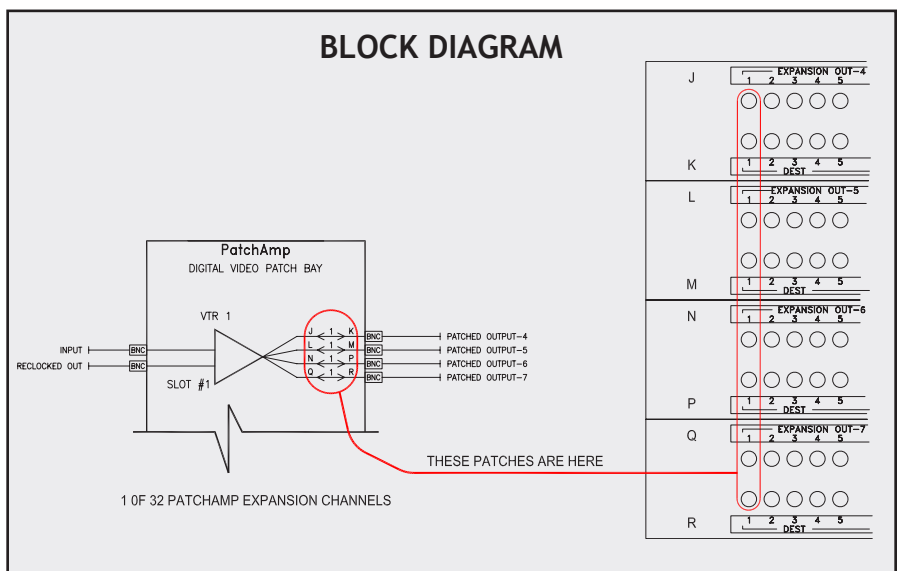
BLOCK DIAGRAM

PatchAmp
DIGITAL VIDEO PATCH BAY

VTR 1

INPUT
BNC
RECLOCKED OUT
BNC

SLOT #1

J 1 K
L 1 M
N 1 P
Q 1 R

BNC PATCHED OUTPUT-4
BNC PATCHED OUTPUT-5
BNC PATCHED OUTPUT-6
BNC PATCHED OUTPUT-7

THESE PATCHES ARE HERE

1 0F 32 PATCHAMP EXPANSION CHANNELS

J
EXPANSION OUT-4
1 2 3 4 5
K
1 2 3 4 5
DEST

L
EXPANSION OUT-5
1 2 3 4 5
M
1 2 3 4 5
DEST

N
EXPANSION OUT-6
1 2 3 4 5
P
1 2 3 4 5
DEST

Q
EXPANSION OUT-7
1 2 3 4 5
R
1 2 3 4 5
DEST